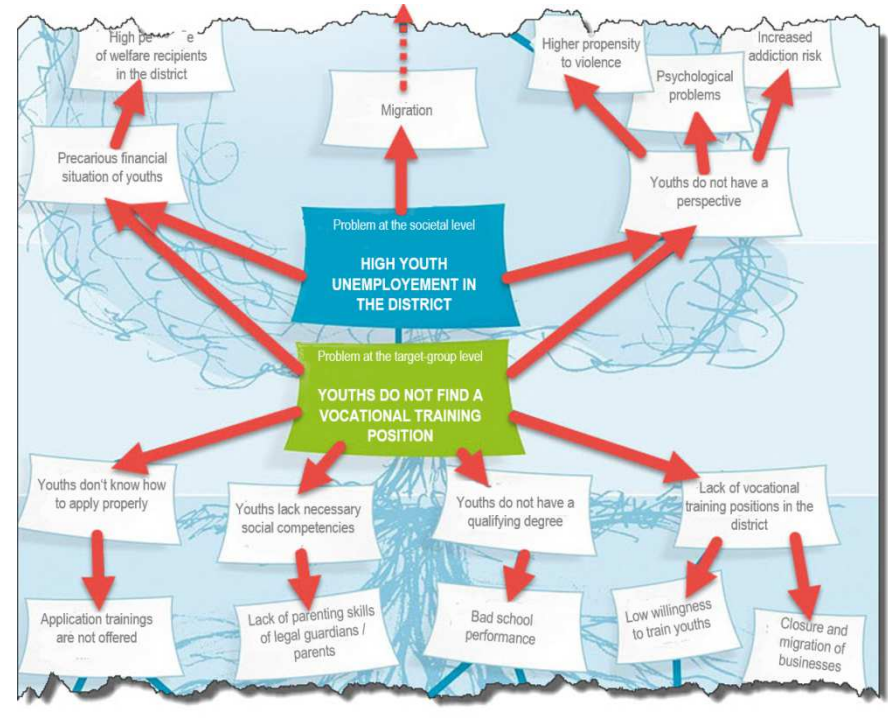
High pe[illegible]e of welfare recipients in the district

Precarious financial situation of youths

Migration

Higher propensity to violence

Psychological problems

Increased addiction risk

Youths do not have a perspective

Problem at the societal level

HIGH YOUTH UNEMPLOYEMENT IN THE DISTRICT

Problem at the target-group level

YOUTHS DO NOT FIND A VOCATIONAL TRAINING POSITION

Youths don't know how to apply properly

Youths lack necessary social competencies

Youths do not have a qualifying degree

Lack of vocational training positions in the district

Application trainings are not offered

Lack of parenting skills of legal guardians / parents

Bad school performance

Low willingness to train youths

Closure and migration of businesses